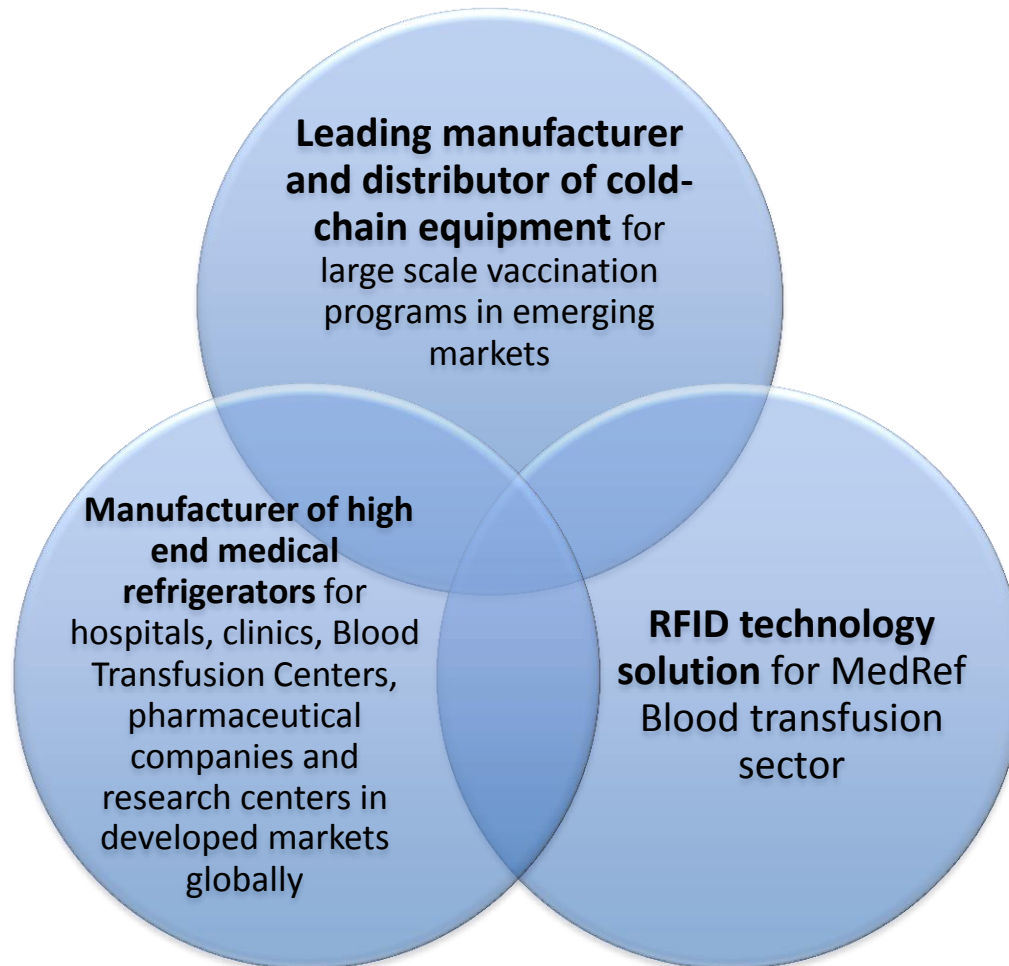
**Leading manufacturer and distributor of cold-chain equipment** for large scale vaccination programs in emerging markets

**Manufacturer of high end medical refrigerators** for hospitals, clinics, Blood Transfusion Centers, pharmaceutical companies and research centers in developed markets globally

**RFID technology solution** for MedRef Blood transfusion sector